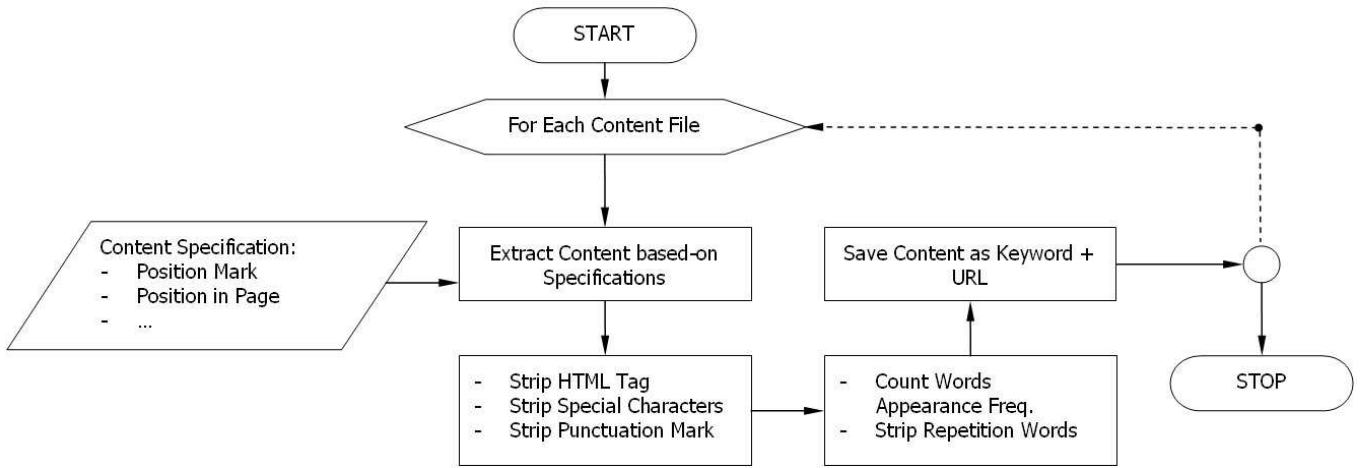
START

For Each Content File

Content Specification:
- Position Mark
- Position in Page
- ...

Extract Content based-on Specifications

- Strip HTML Tag
- Strip Special Characters
- Strip Punctuation Mark

- Count Words Appearance Freq.
- Strip Repetition Words

Save Content as Keyword + URL

STOP